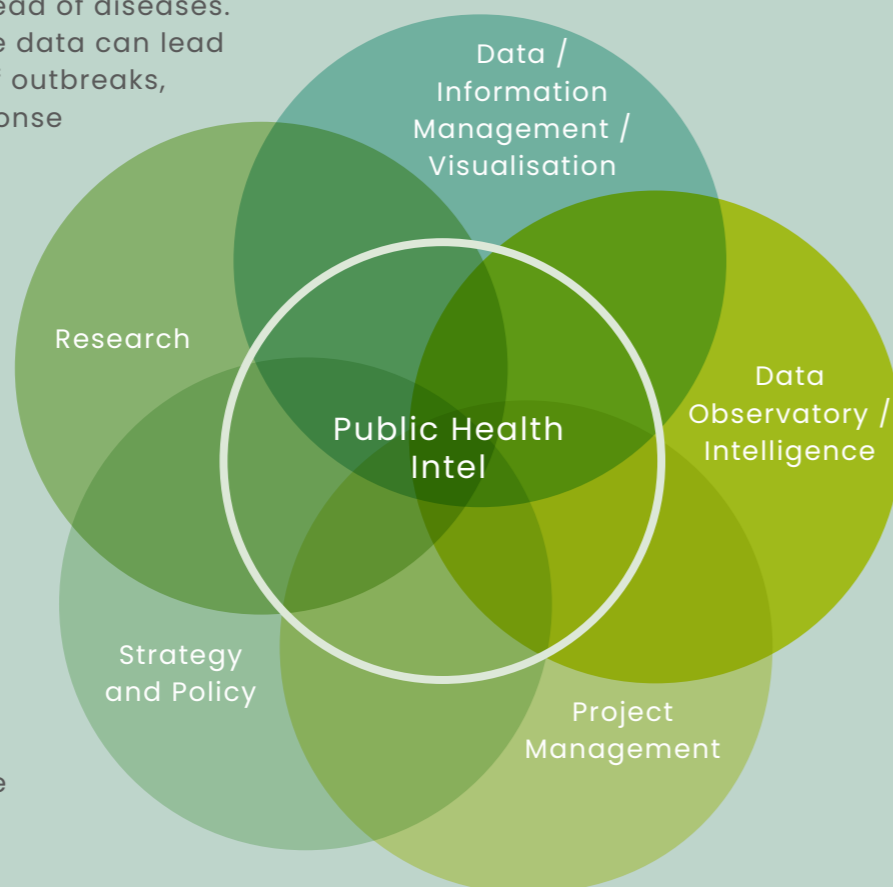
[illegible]ead of diseases.
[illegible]e data can lead
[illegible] outbreaks,
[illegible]onse

Data / Information Management / Visualisation

Research

Data Observatory / Intelligence

Public Health Intel

Strategy and Policy

Project Management

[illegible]e